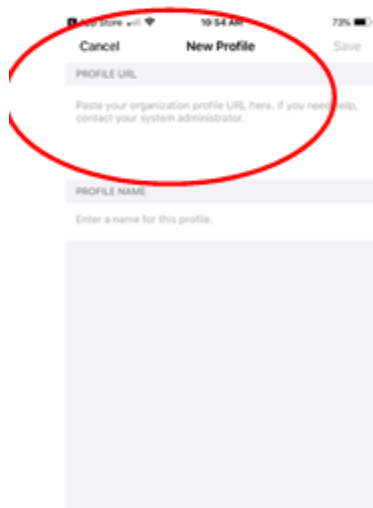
App Store 10:54 AM 73%

Cancel New Profile Save

PROFILE URL

Paste your organization profile URL here. If you need help, contact your system administrator.

PROFILE NAME

Enter a name for this profile.